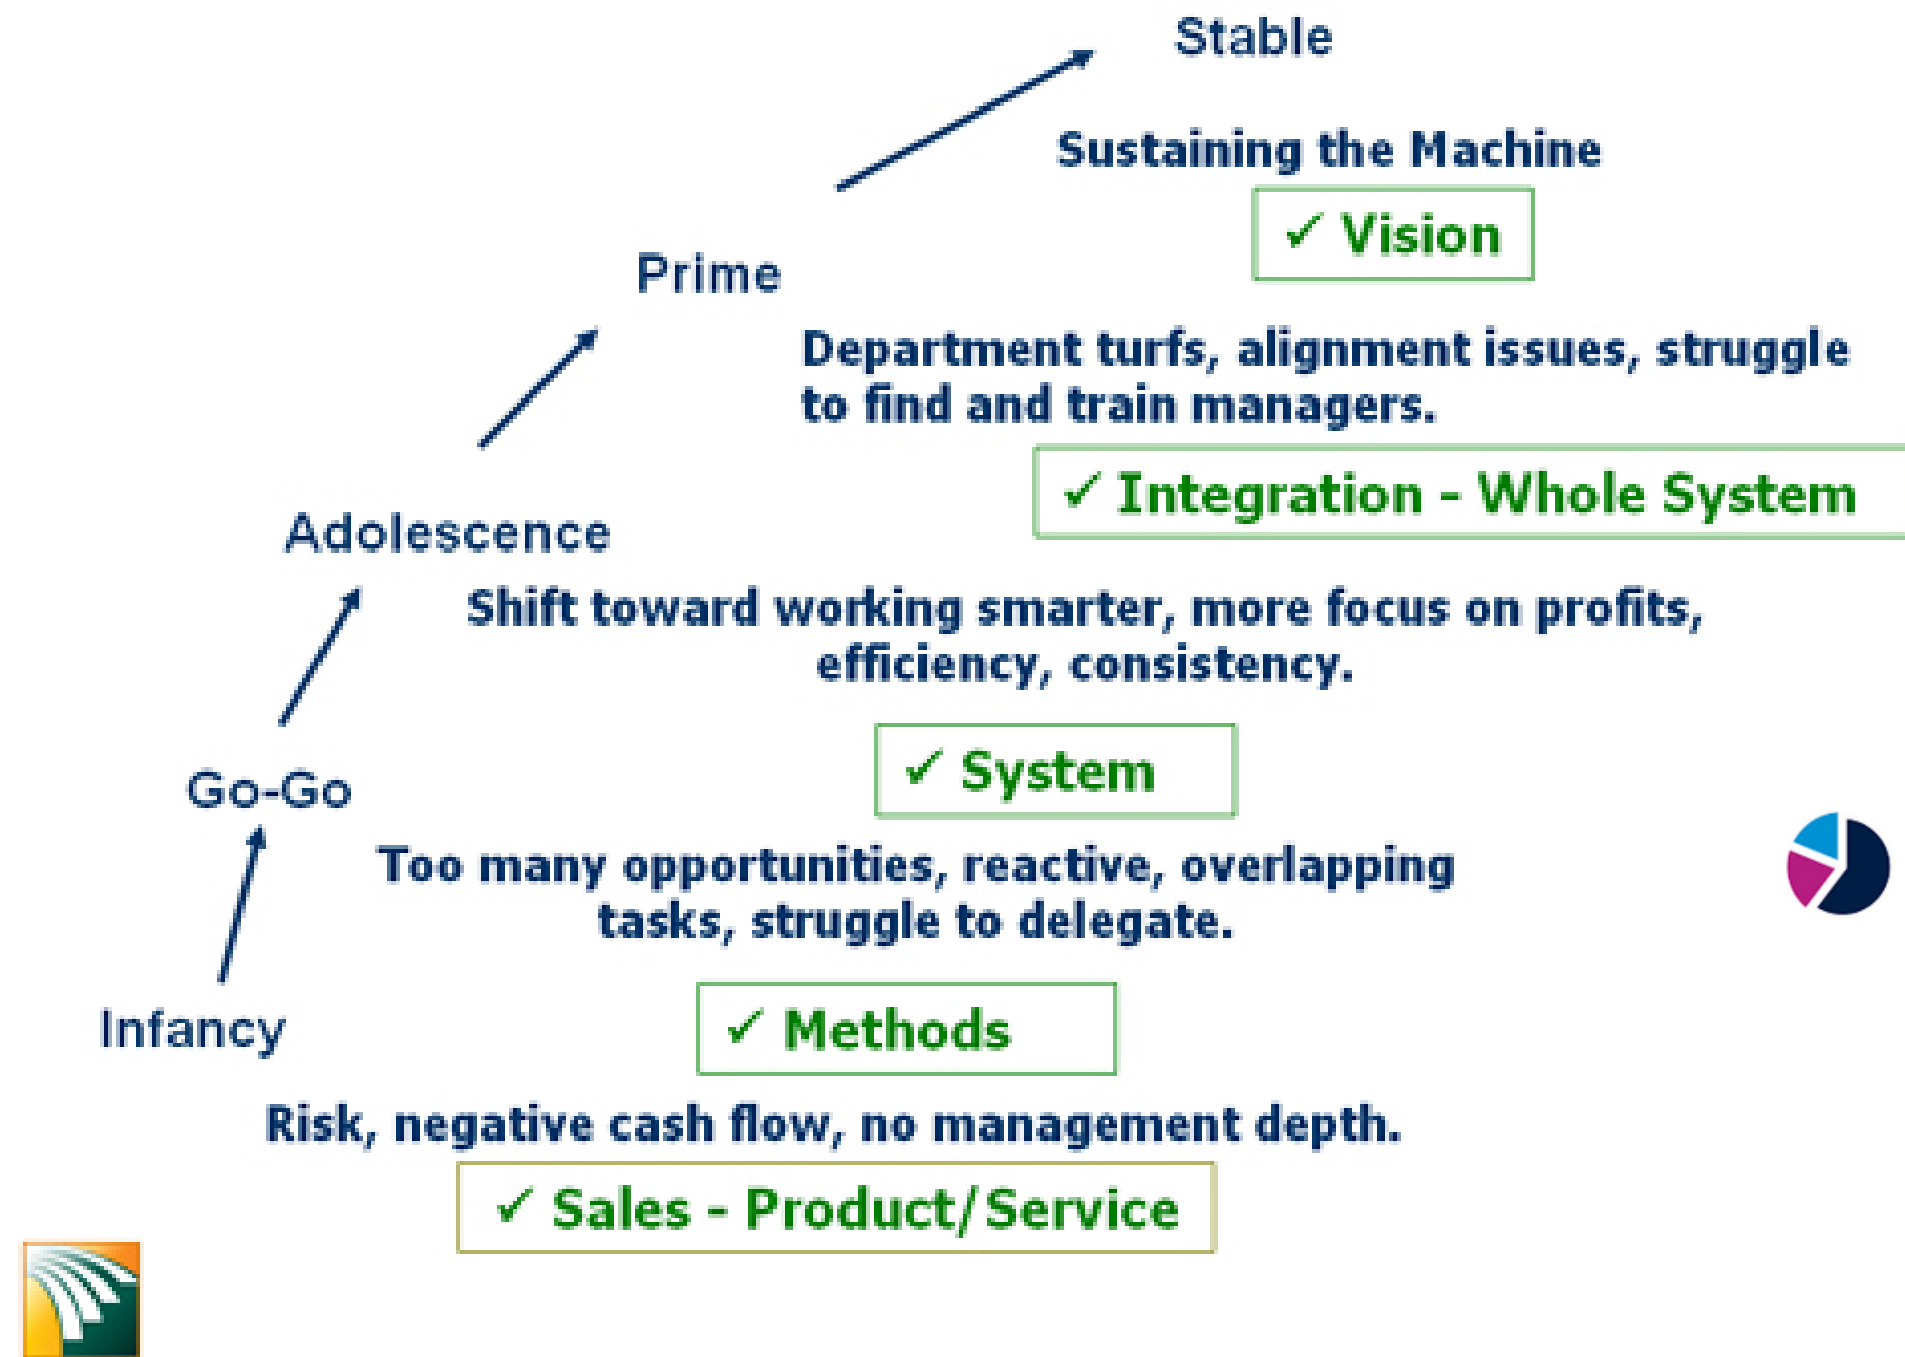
Stable

Sustaining the Machine

✓ Vision

Prime

Department turfs, alignment issues, struggle to find and train managers.

✓ Integration - Whole System

Adolescence

Shift toward working smarter, more focus on profits, efficiency, consistency.

✓ System

Go-Go

Too many opportunities, reactive, overlapping tasks, struggle to delegate.

✓ Methods

Infancy

Risk, negative cash flow, no management depth.

✓ Sales - Product/Service